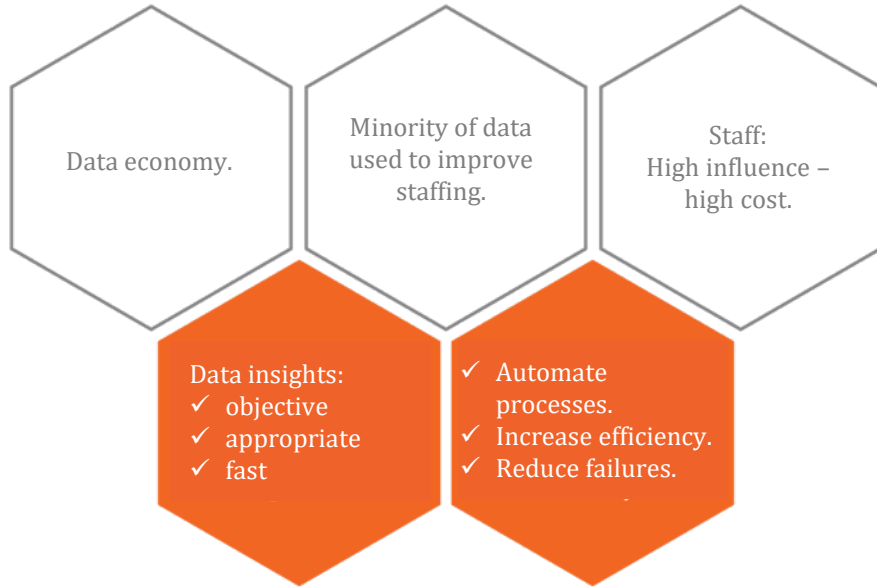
Data economy.

Minority of data used to improve staffing.

Staff:
High influence – high cost.

Data insights:
✓ objective
✓ appropriate
✓ fast

✓ Automate processes.
✓ Increase efficiency.
✓ Reduce failures.